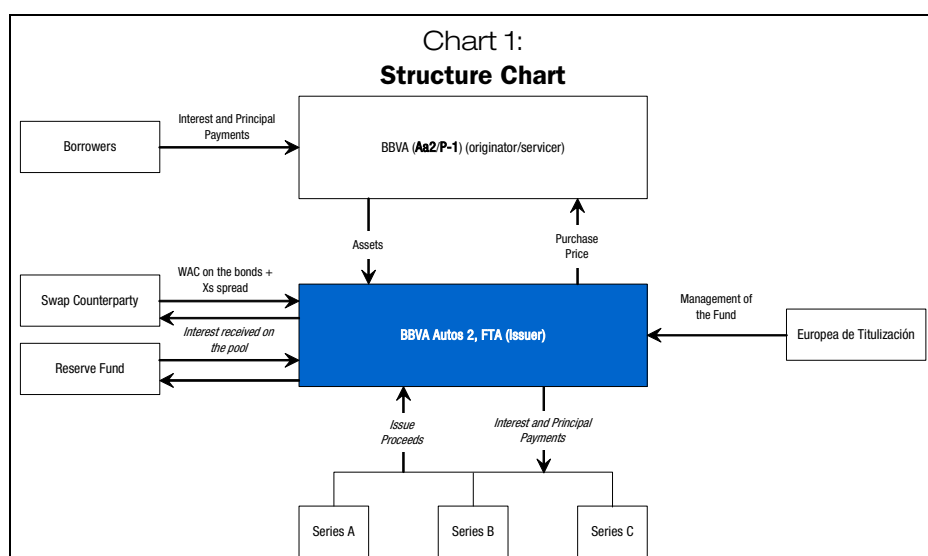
Chart 1:
**Structure Chart**

Borrowers

Interest and Principal Payments

BBVA (**Aa2**/**P-1**) (originator/servicer)

Assets

Purchase Price

Swap Counterparty

WAC on the bonds + Xs spread

*Interest received on the pool*

Reserve Fund

BBVA Autos 2, FTA (Issuer)

Management of the Fund

Europea de Titulización

*Issue Proceeds*

*Interest and Principal Payments*

Series A

Series B

Series C